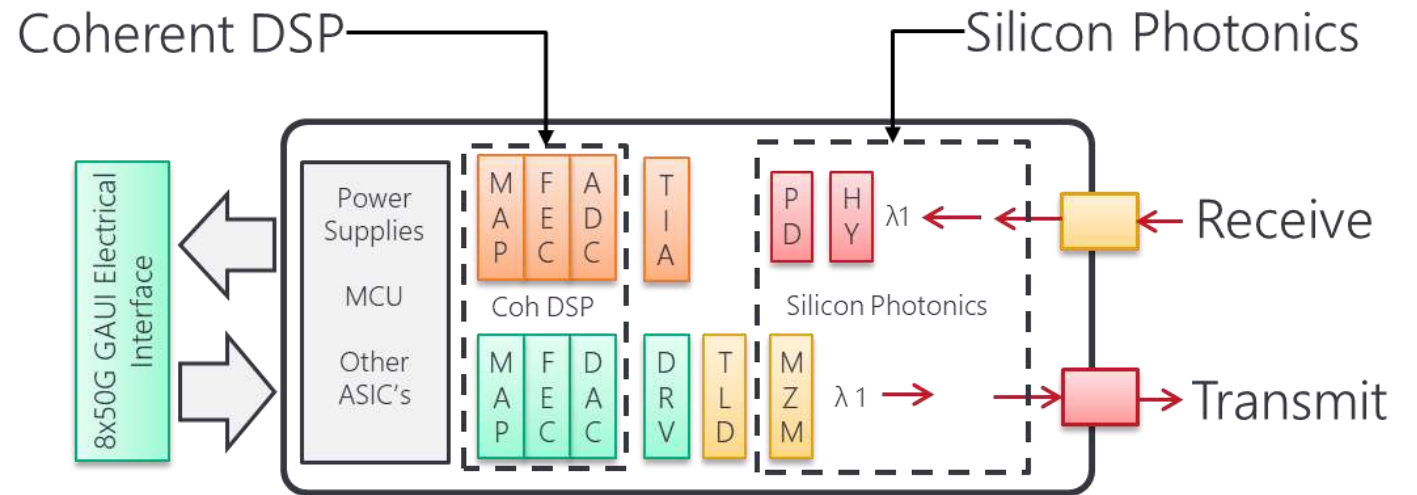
Coherent DSP

Silicon Photonics

8x50G GAUI Electrical Interface

Power Supplies

MCU

Other ASIC's

MAP

FEC

ADC

TIA

Coh DSP

MAP

FEC

DAC

DRV

TLD

PD

HY

$\lambda 1$

Silicon Photonics

MZM

$\lambda 1$

Receive

Transmit